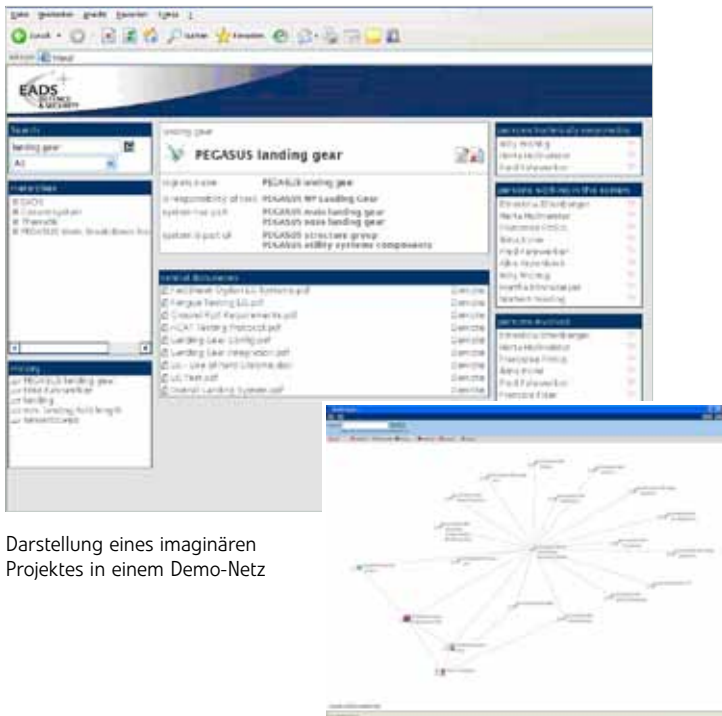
EADS DEFENCE & SECURITY

Search
landing gear
All

Hierarchies

History

landing gear

PEGASUS landing gear

Related Documents

Persons technically responsible

Persons working in this context

Persons involved

Darstellung eines imaginären Projektes in einem Demo-Netz